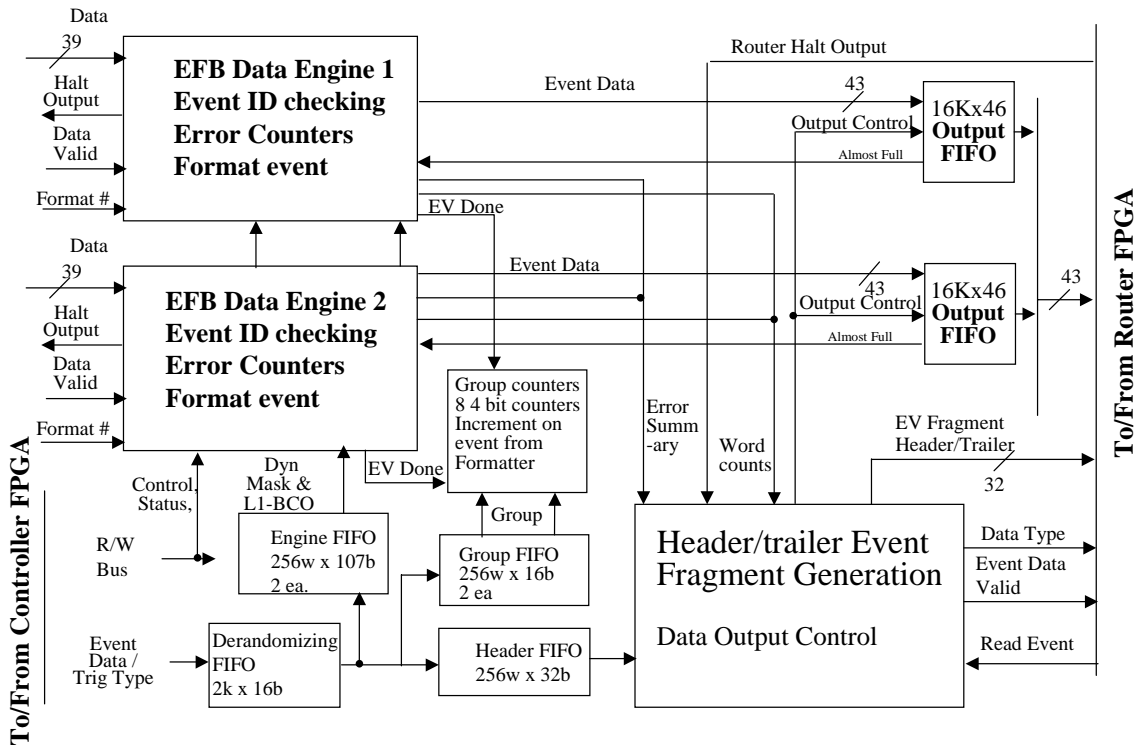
Data
39
Halt Output
Data Valid
Format #

EFB Data Engine 1
Event ID checking
Error Counters
Format event

Router Halt Output
Event Data
43
Output Control
16Kx46
Output FIFO
Almost Full
EV Done

Data
39
Halt Output
Data Valid
Format #

EFB Data Engine 2
Event ID checking
Error Counters
Format event

Event Data
43
Output Control
16Kx46
Output FIFO
Almost Full
43

To/From Router FPGA

Group counters
8 4 bit counters
Increment on event from Formatter

Error Summ-ary
Word counts
EV Fragment Header/Trailer
32

To/From Controller FPGA

Control, Status,
R/W Bus
Dyn Mask & L1-BCO
EV Done
Engine FIFO
256w x 107b
2 ea.
Group
Group FIFO
256w x 16b
2 ea

Header/trailer Event Fragment Generation

Data Output Control

Data Type
Event Data Valid
Read Event

Event Data / Trig Type
Derandomizing FIFO
2k x 16b
Header FIFO
256w x 32b